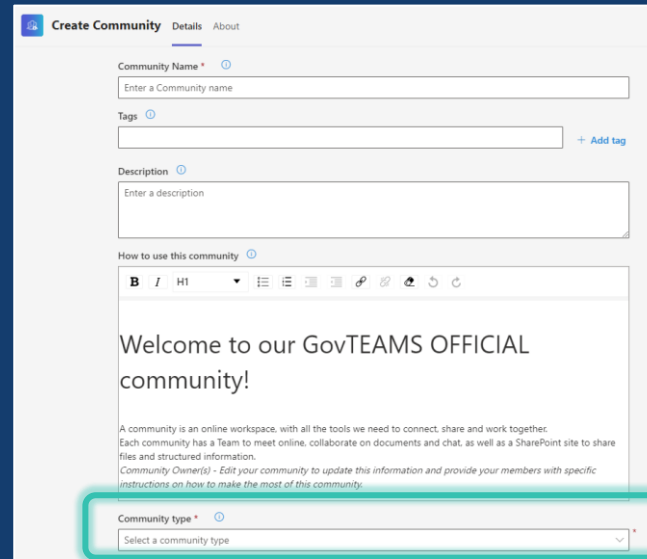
Create Community Details About

Community Name *

Enter a Community name

Tags

+ Add tag

Description

Enter a description

How to use this community

B I H1

Welcome to our GovTEAMS OFFICIAL community!

A community is an online workspace, with all the tools we need to connect, share and work together.
Each community has a Team to meet online, collaborate on documents and chat, as well as a SharePoint site to share files and structured information.
Community Owner(s) - Edit your community to update this information and provide your members with specific instructions on how to make the most of this community.

Community type *

Select a community type

*